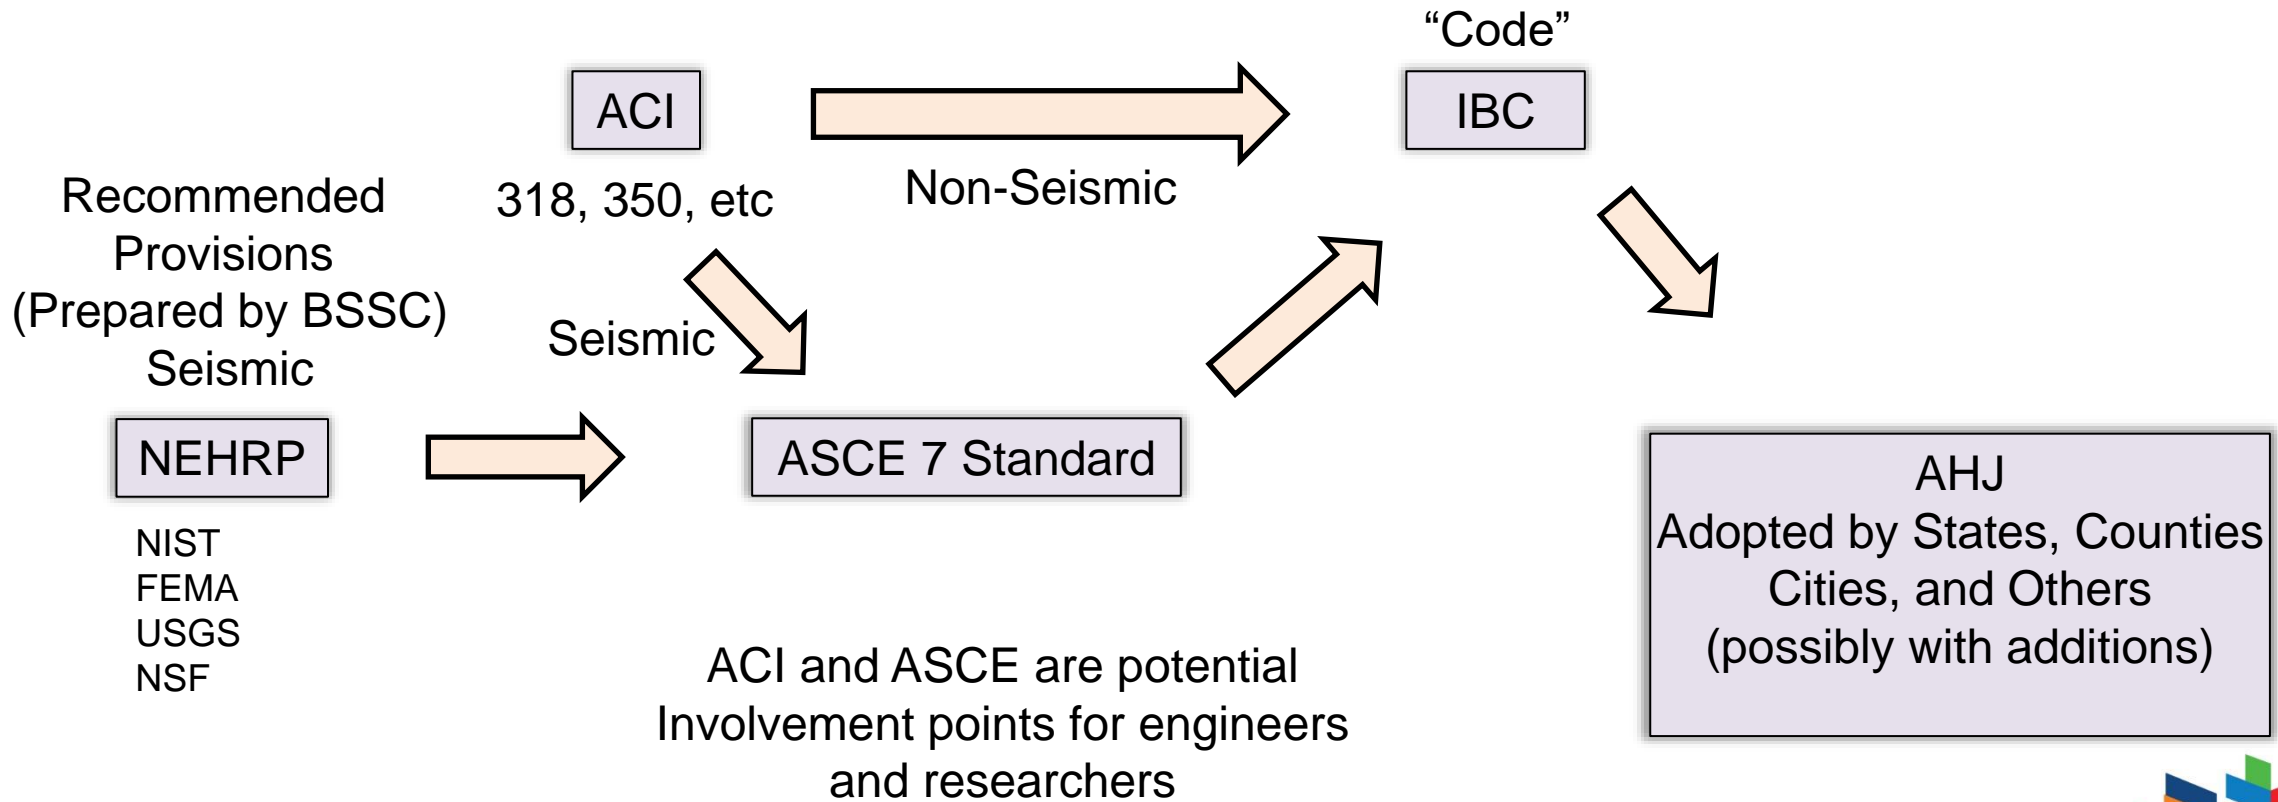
"Code"

ACI

IBC

318, 350, etc

Non-Seismic

Recommended Provisions (Prepared by BSSC) Seismic

Seismic

NEHRP

ASCE 7 Standard

NIST
FEMA
USGS
NSF

AHJ
Adopted by States, Counties Cities, and Others (possibly with additions)

ACI and ASCE are potential Involvement points for engineers and researchers